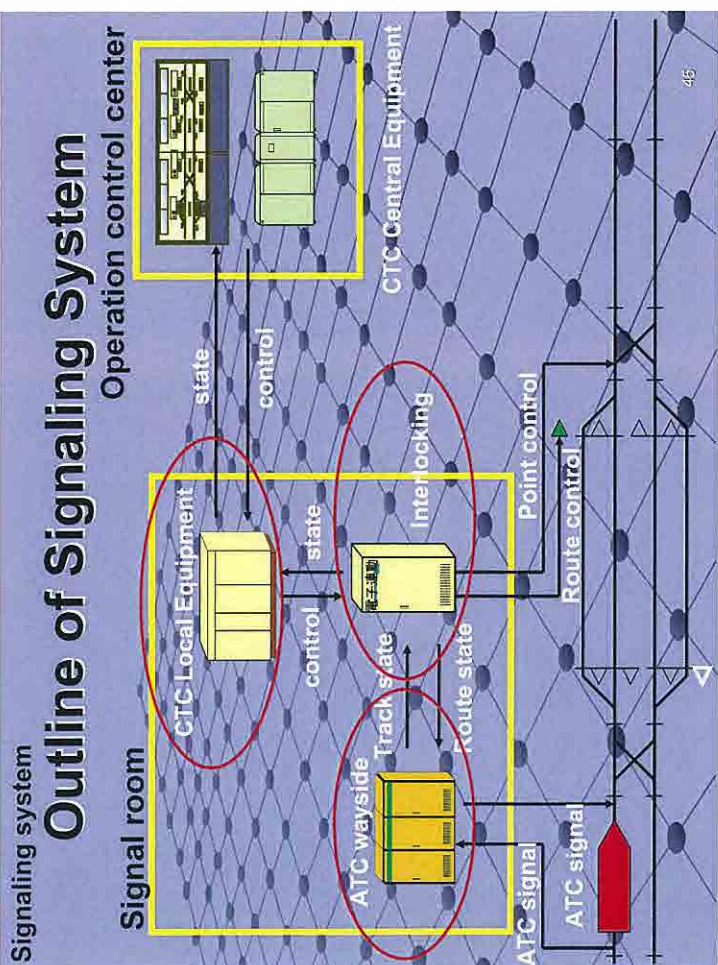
Signaling system

Outline of Signaling System

Signal room

Operation control center

CTC Central Equipment

state

control

CTC Local Equipment

state

control

Interlocking

ATC wayside

Track state

Route state

Point control

Route control

ATC signal

ATC signal

45